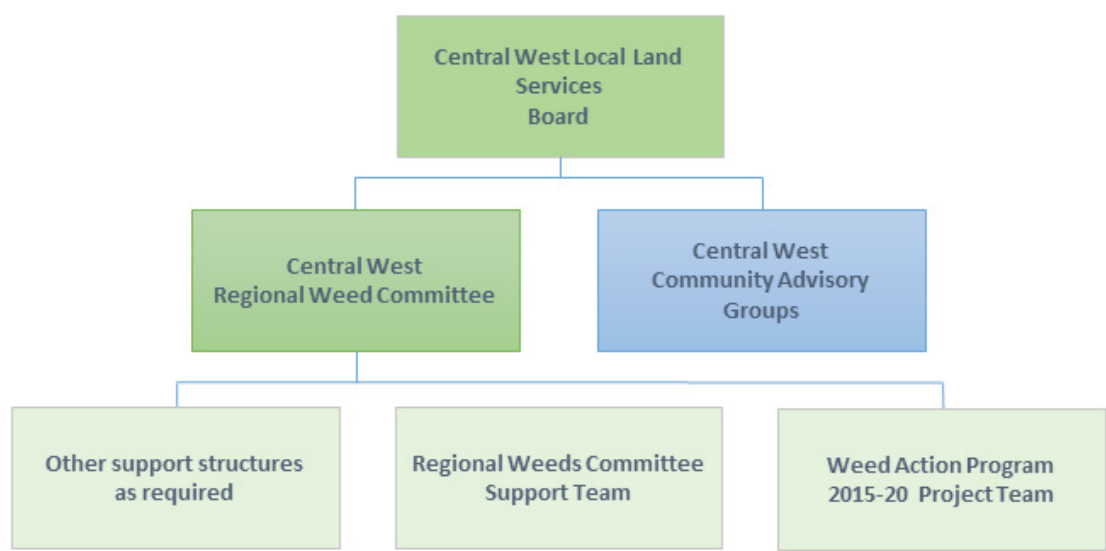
Central West Local Land Services Board

Central West Regional Weed Committee

Central West Community Advisory Groups

Other support structures as required

Regional Weeds Committee Support Team

Weed Action Program 2015-20 Project Team